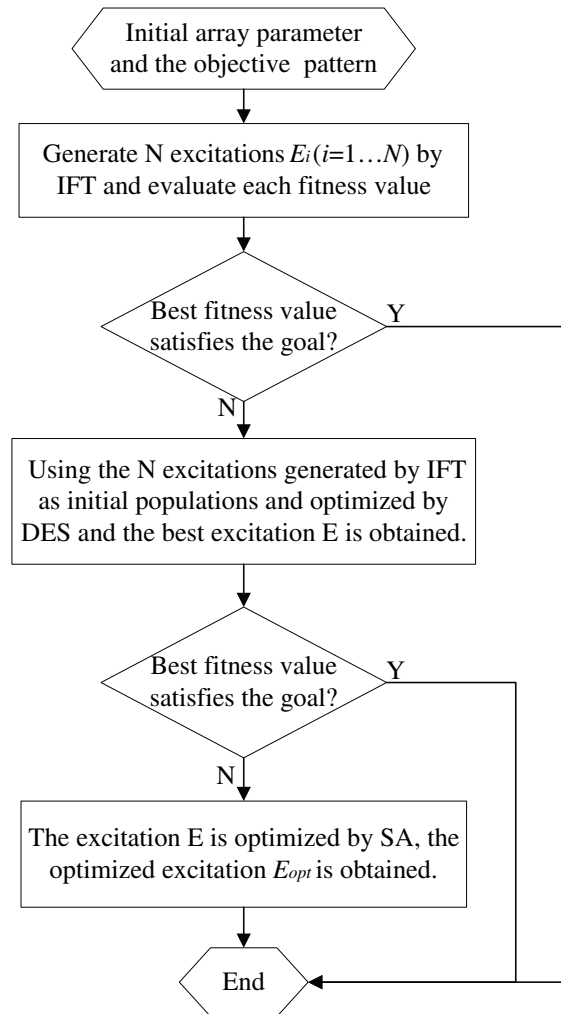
Initial array parameter and the objective pattern

Generate N excitations $E_i$($i$=1…$N$) by IFT and evaluate each fitness value

Best fitness value satisfies the goal?

Y

N

Using the N excitations generated by IFT as initial populations and optimized by DES and the best excitation E is obtained.

Best fitness value satisfies the goal?

Y

N

The excitation E is optimized by SA, the optimized excitation $E_{opt}$ is obtained.

End